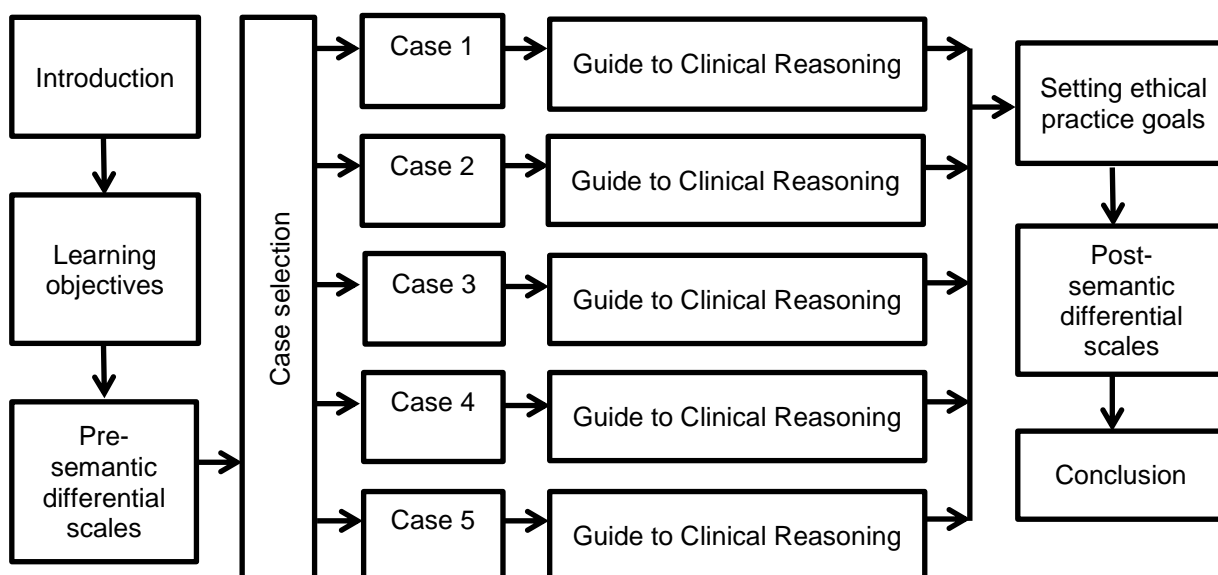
Introduction

Learning objectives

Pre-semantic differential scales

Case selection

Case 1

Guide to Clinical Reasoning

Case 2

Guide to Clinical Reasoning

Case 3

Guide to Clinical Reasoning

Case 4

Guide to Clinical Reasoning

Case 5

Guide to Clinical Reasoning

Setting ethical practice goals

Post-semantic differential scales

Conclusion